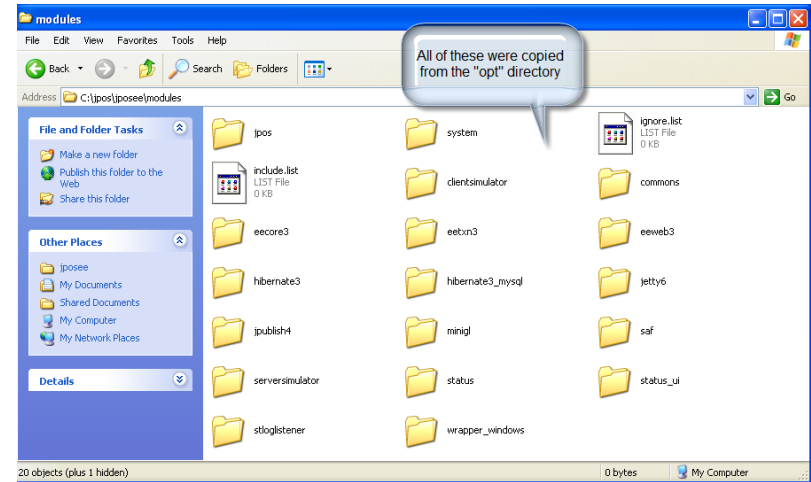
modules

File Edit View Favorites Tools Help

Back Search Folders

All of these were copied from the "opt" directory

Address C:\jpos\jposee\modules Go

File and Folder Tasks

Make a new folder
Publish this folder to the Web
Share this folder

Other Places

jposee
My Documents
Shared Documents
My Computer
My Network Places

Details

jpos
system
ignore.list
LIST File
0 KB
include.list
LIST File
0 KB
clientsimulator
commons
eecore3
eetxn3
eeweb3
hibernate3
hibernate3_mysql
jetty6
jpublish4
minigl
saf
serversimulator
status
status_ui
stloglistener
wrapper_windows

20 objects (plus 1 hidden) 0 bytes My Computer